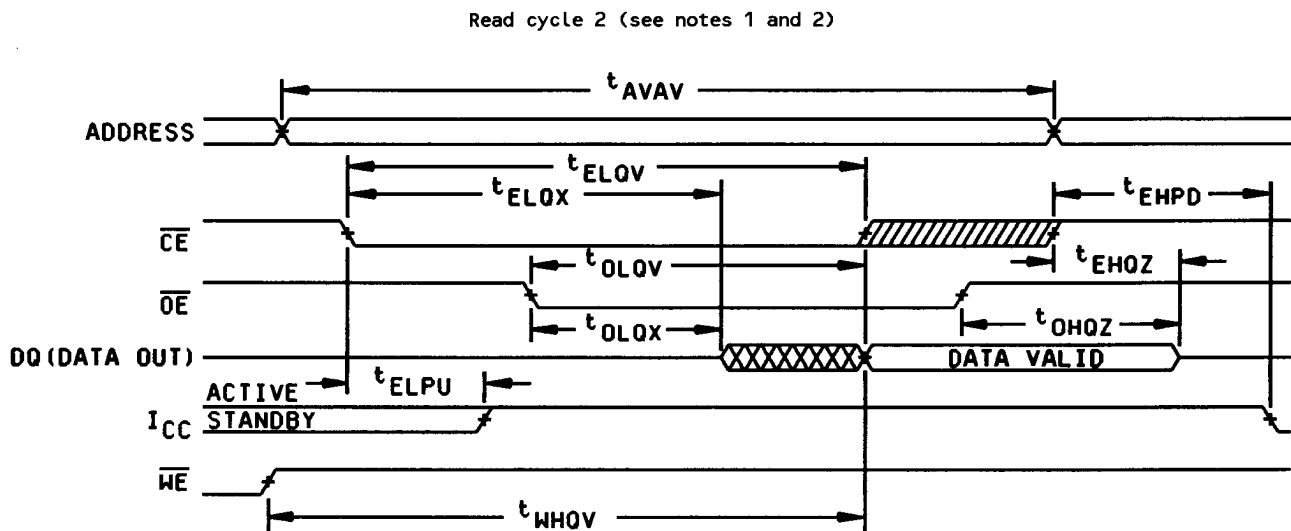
Read cycle 2 (see notes 1 and 2)

$t_{AVAV}$

ADDRESS

$t_{ELQV}$

$t_{ELQX}$

$t_{EHPD}$

$\overline{CE}$

$t_{OLQV}$

$t_{EHQZ}$

$\overline{OE}$

$t_{OLQX}$

$t_{OHQZ}$

DQ(DATA OUT)

XXXXXXXX

DATA VALID

ACTIVE

$t_{ELPU}$

$I_{CC}$

STANDBY

$\overline{WE}$

$t_{WHQV}$